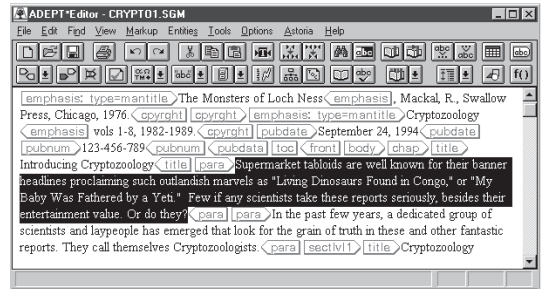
ADEPT*Editor - CRYPTO1.SGM

File Edit Find View Markup Entities Tools Options Astoria Help

emphasis: type=mantitle The Monsters of Loch Ness emphasis , Mackal, R., Swallow Press, Chicago, 1976. cpyrght cpyrght emphasis: type=mantitle Cryptozoology emphasis vols 1-8, 1982-1989. cpyrght pubdate September 24, 1994 pubdate pubnum 123-456-789 pubnum pubdata toc front body chap title Introducing Cryptozoology title para Supermarket tabloids are well known for their banner headlines proclaiming such outlandish marvels as "Living Dinosaurs Found in Congo," or "My Baby Was Fathered by a Yeti." Few if any scientists take these reports seriously, besides their entertainment value. Or do they? para para In the past few years, a dedicated group of scientists and laypeople has emerged that look for the grain of truth in these and other fantastic reports. They call themselves Cryptozoologists. para sectlvl1 title Cryptozoology